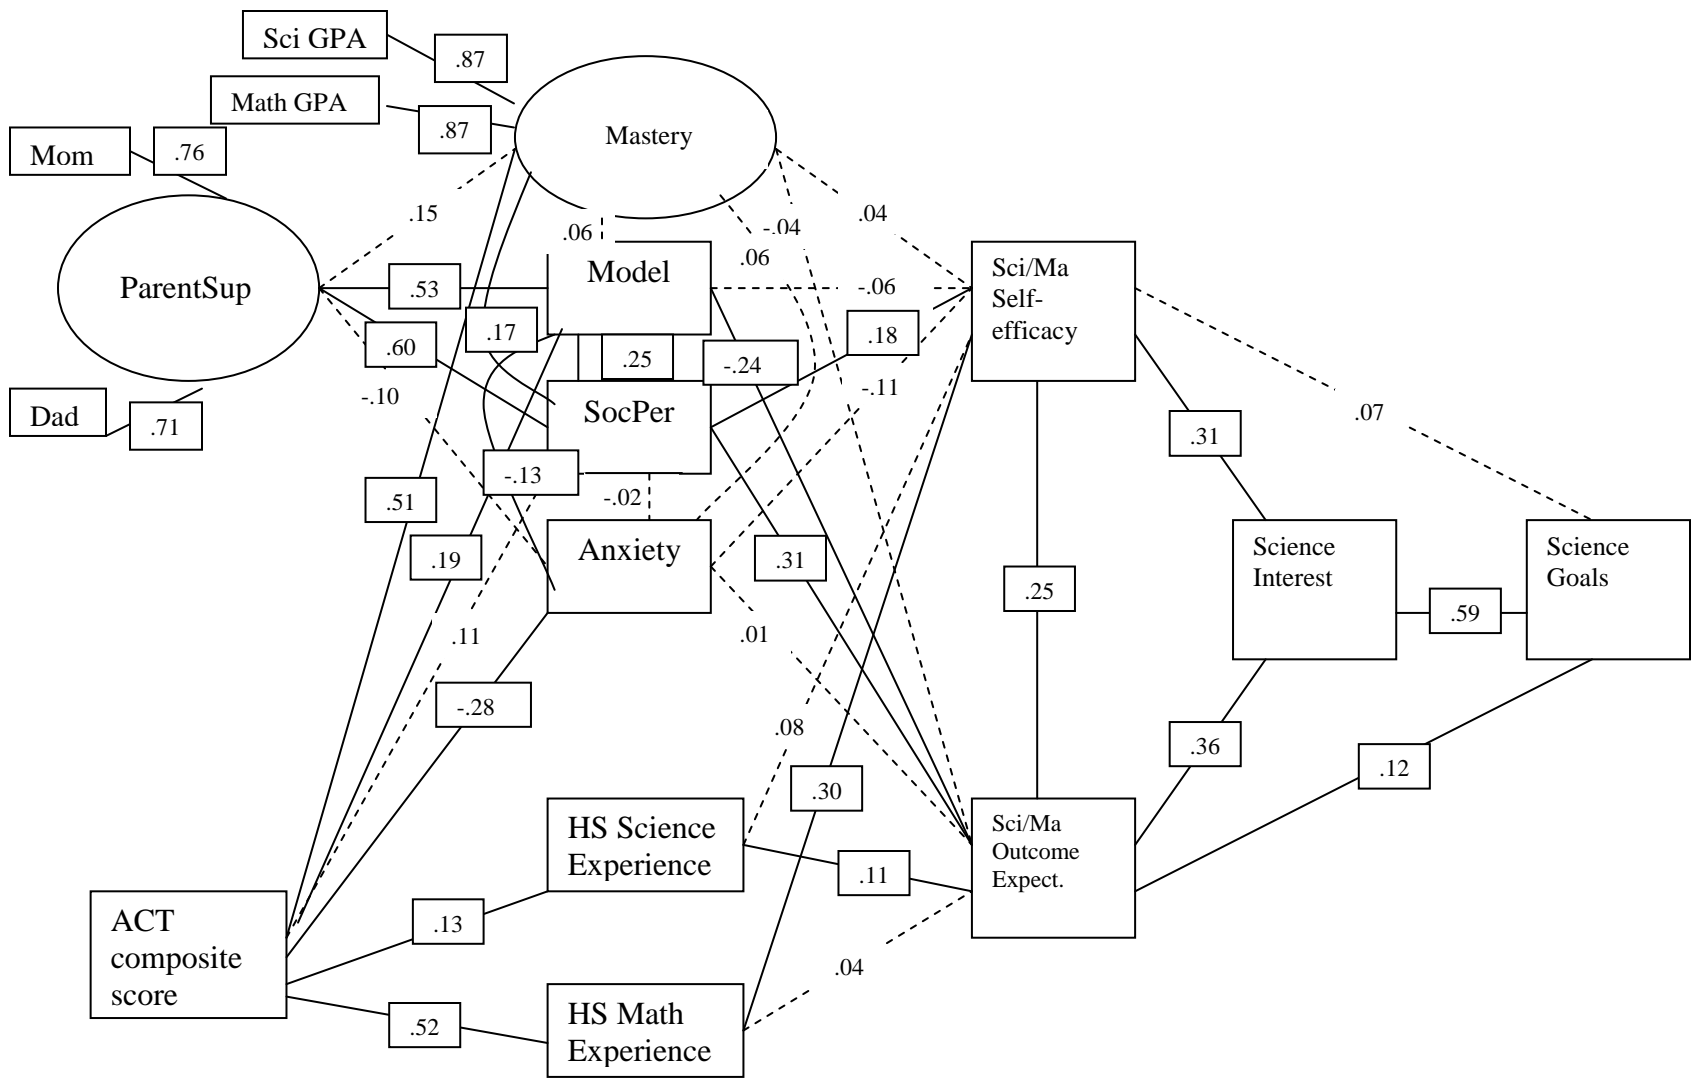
Sci GPA
.87
Math GPA
.87
Mastery
Mom
.76
.15
.06
-.04
.04
.06
ParentSup
.53
Model
-.06
Sci/Ma Self-efficacy
.60
.17
.25
-.24
.18
-.11
-.10
SocPer
.07
Dad
.71
.31
-.13
-.02
.51
Anxiety
Science Interest
Science Goals
.19
.31
.25
.59
.11
.01
-.28
.36
.08
.30
.12
HS Science Experience
Sci/Ma Outcome Expect.
.11
ACT composite score
.13
.04
.52
HS Math Experience